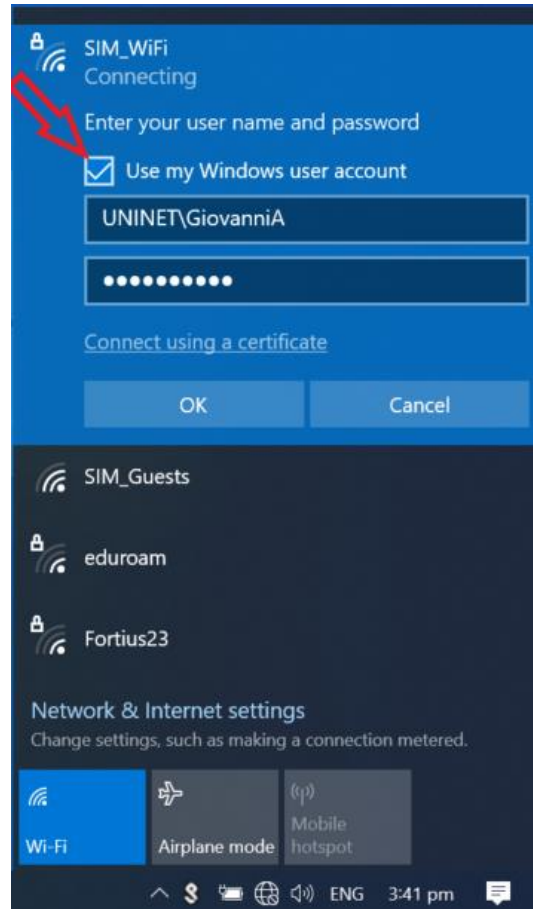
SIM_WiFi
Connecting

Enter your user name and password

Use my Windows user account

UNINET\GiovanniA

•••••••••••

Connect using a certificate

OK

Cancel

SIM_Guests

eduroam

Fortius23

Network & Internet settings
Change settings, such as making a connection metered.

Wi-Fi

Airplane mode

Mobile hotspot

ENG 3:41 pm